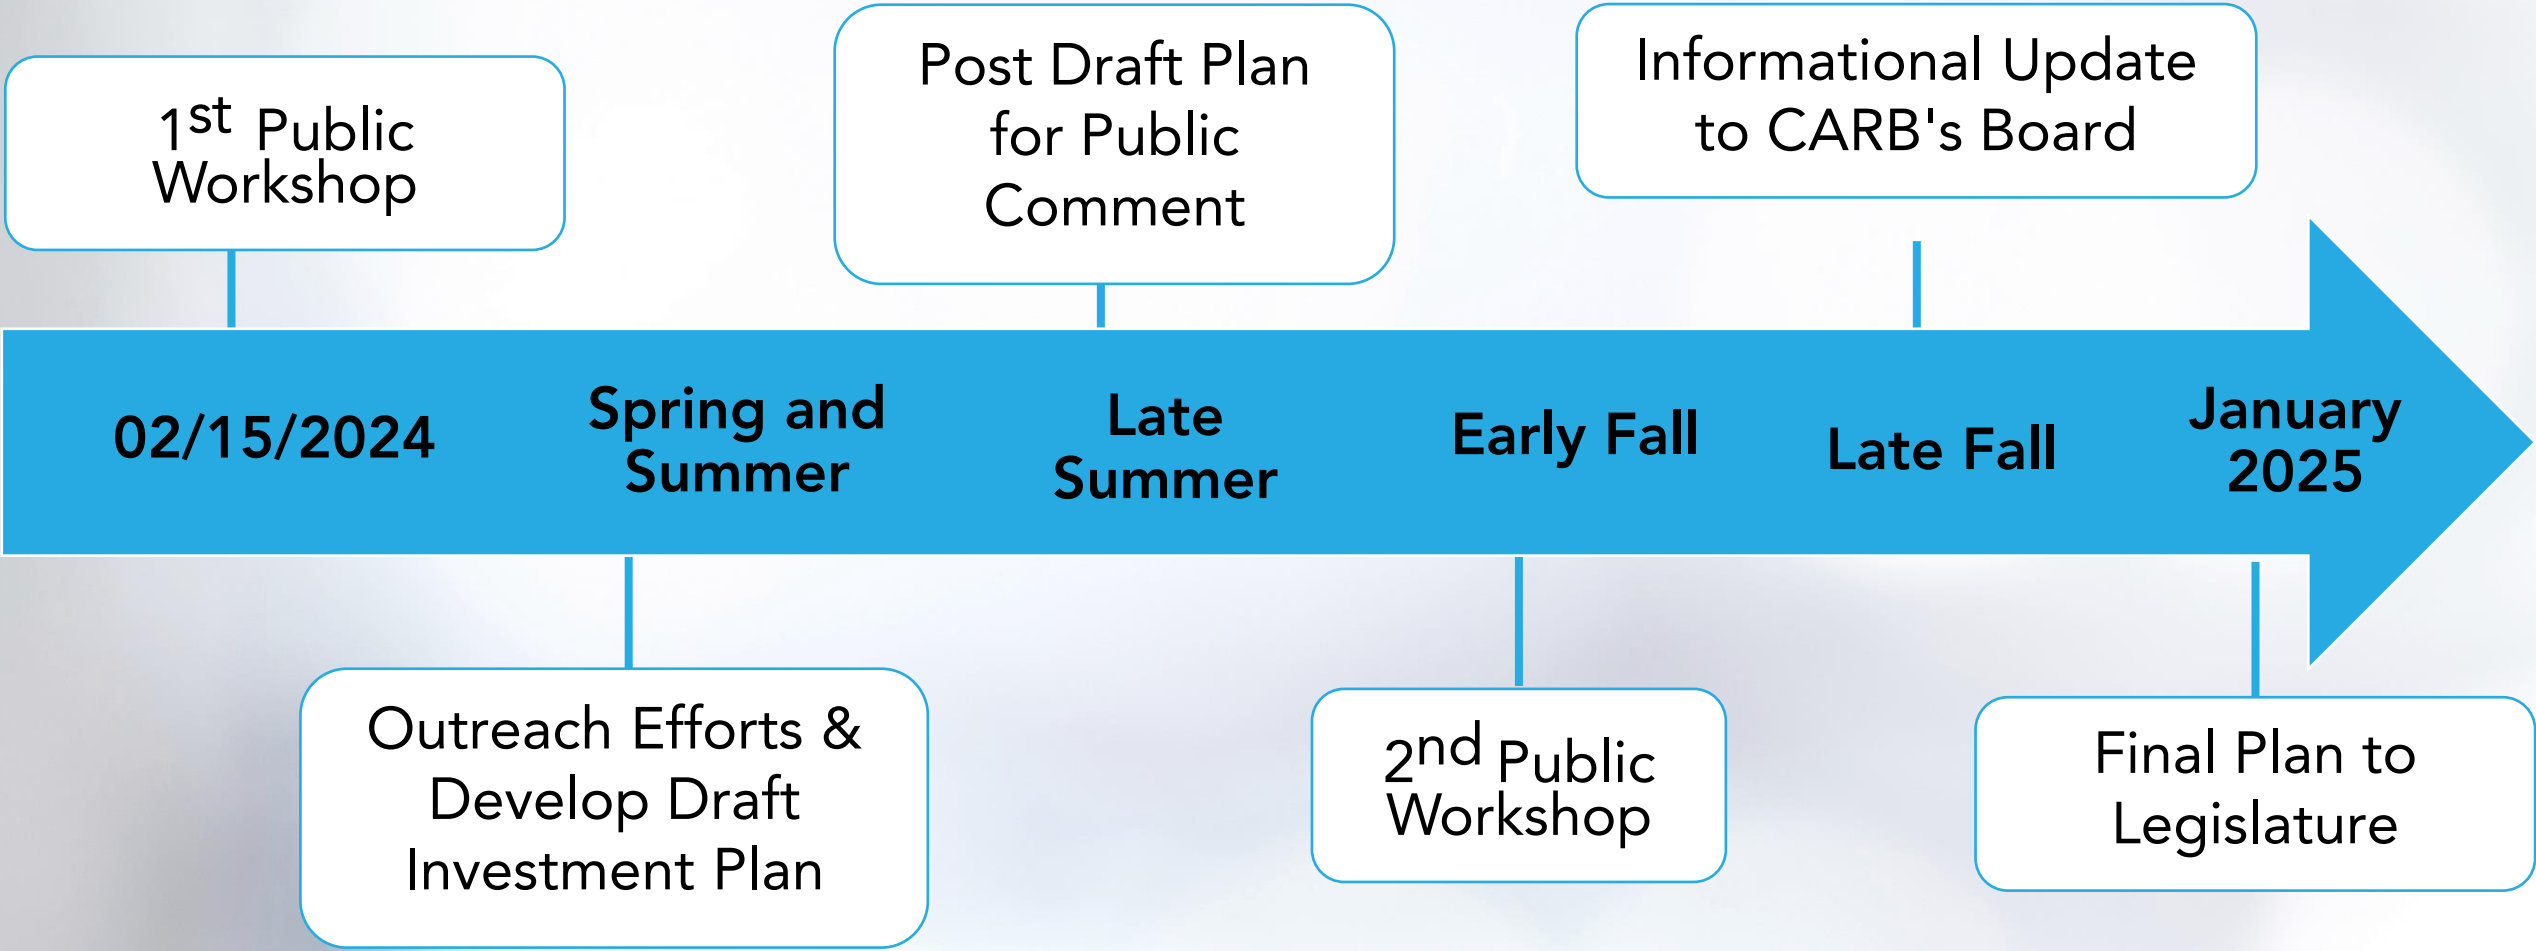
1$^{st}$ Public Workshop

Post Draft Plan for Public Comment

Informational Update to CARB's Board

02/15/2024

Spring and Summer

Late Summer

Early Fall

Late Fall

January 2025

Outreach Efforts & Develop Draft Investment Plan

2$^{nd}$ Public Workshop

Final Plan to Legislature